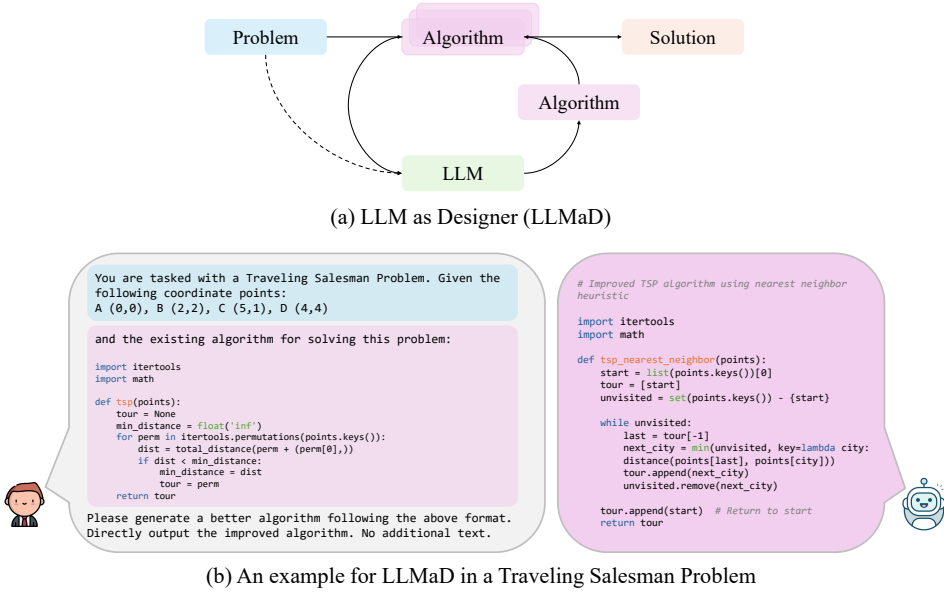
Problem

Algorithm

Solution

Algorithm

LLM

(a) LLM as Designer (LLMaD)

You are tasked with a Traveling Salesman Problem. Given the following coordinate points:
A (0,0), B (2,2), C (5,1), D (4,4)

and the existing algorithm for solving this problem:

import itertools
import math

def tsp(points):
    tour = None
    min_distance = float('inf')
    for perm in itertools.permutations(points.keys()):
        dist = total_distance(perm + (perm[0],))
        if dist < min_distance:
            min_distance = dist
            tour = perm
    return tour

Please generate a better algorithm following the above format. Directly output the improved algorithm. No additional text.

# Improved TSP algorithm using nearest neighbor heuristic

import itertools
import math

def tsp_nearest_neighbor(points):
    start = list(points.keys())[0]
    tour = [start]
    unvisited = set(points.keys()) - {start}

    while unvisited:
        last = tour[-1]
        next_city = min(unvisited, key=lambda city:
        distance(points[last], points[city]))
        tour.append(next_city)
        unvisited.remove(next_city)

    tour.append(start)  # Return to start
    return tour

(b) An example for LLMaD in a Traveling Salesman Problem